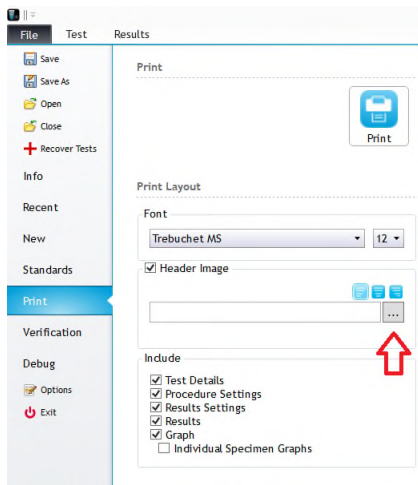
File
Test
Results

Save
Save As
Open
Close
Recover Tests
Info
Recent
New
Standards
Print
Verification
Debug
Options
Exit

Print

Print

Print Layout

Font

Trebuchet MS
12

Header Image

...

Include

Test Details
Procedure Settings
Results Settings
Results
Graph
Individual Specimen Graphs